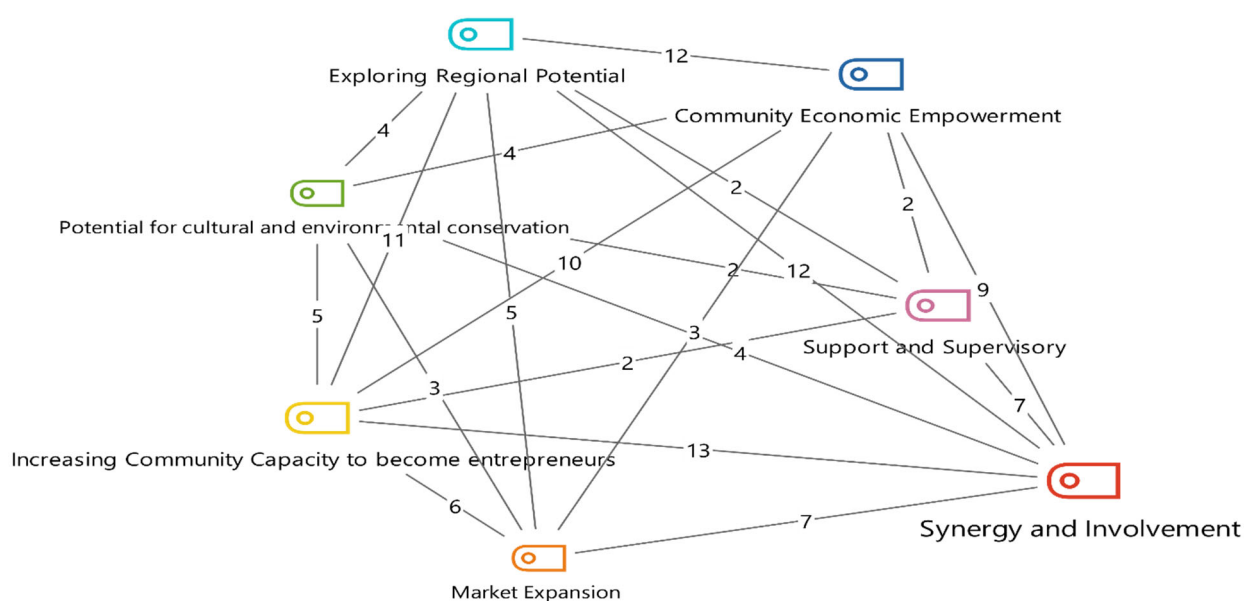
Exploring Regional Potential

12

Community Economic Empowerment

4

4

2

2

Potential for cultural and environmental conservation

11

10

2

12

9

5

5

3

Support and Supervisory

4

2

3

7

Increasing Community Capacity to become entrepreneurs

13

6

7

Synergy and Involvement

Market Expansion